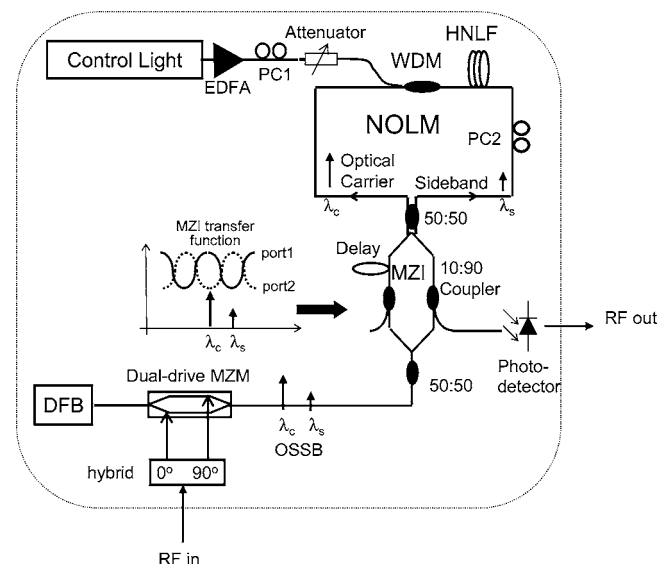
Control Light

EDFA

PC1

Attenuator

WDM

HNLF

NOLM

PC2

Optical Carrier

Sideband

$\lambda_c$

$\lambda_s$

50:50

MZI transfer function

port1

port2

$\lambda_c$ $\lambda_s$

Delay

MZI

10:90 Coupler

Photo-detector

RF out

50:50

DFB

Dual-drive MZM

$\lambda_c$ $\lambda_s$

OSSB

hybrid

0°

90°

RF in